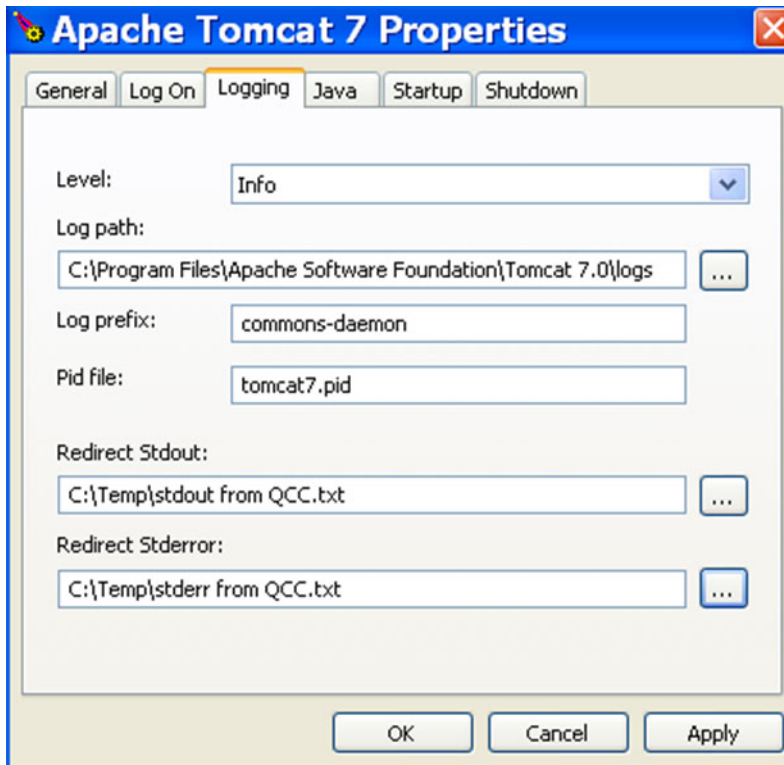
Apache Tomcat 7 Properties

General | Log On | Logging | Java | Startup | Shutdown

Level: Info

Log path:
C:\Program Files\Apache Software Foundation\Tomcat 7.0\logs ...

Log prefix: commons-daemon

Pid file: tomcat7.pid

Redirect Stdout:
C:\Temp\stdout from QCC.txt ...

Redirect Stderror:
C:\Temp\stderr from QCC.txt ...

OK | Cancel | Apply